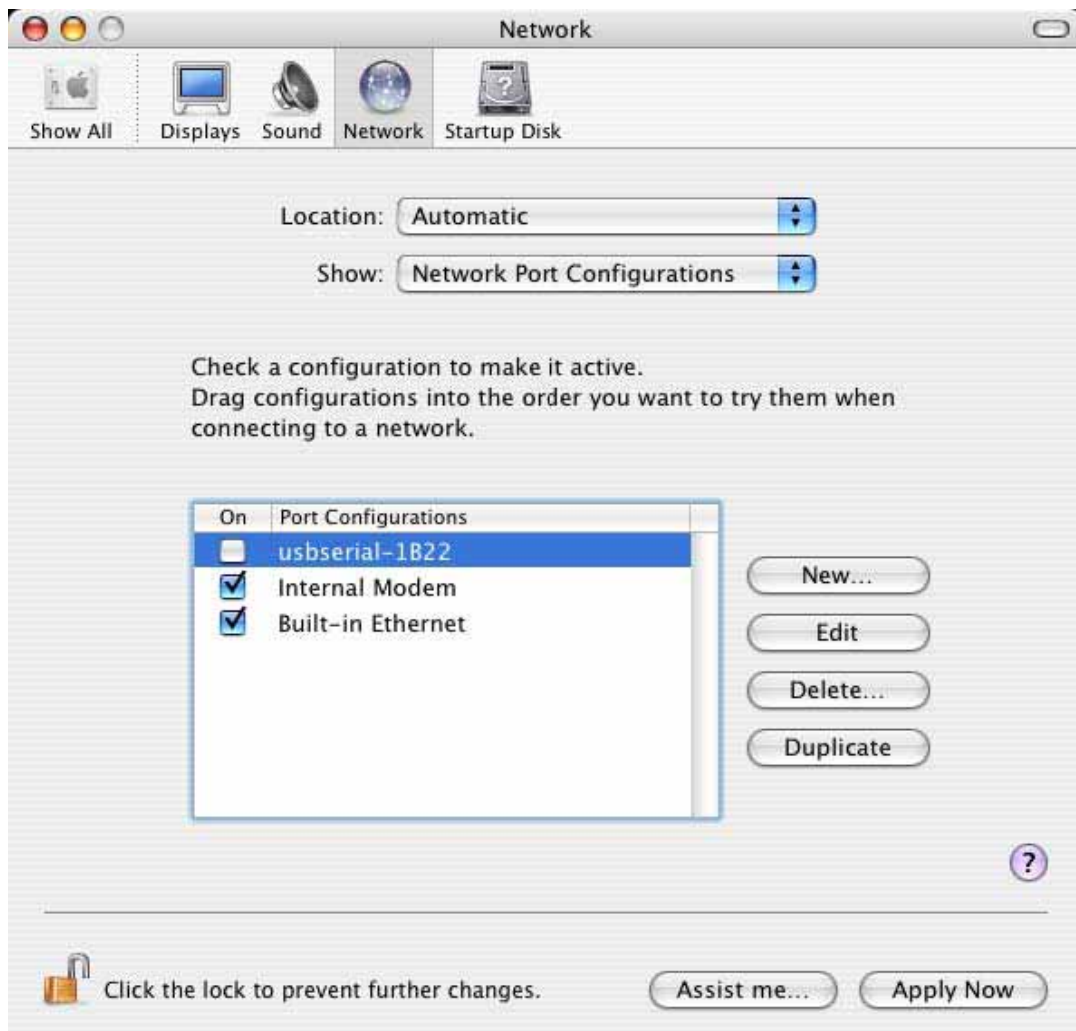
Network

Show All Displays Sound Network Startup Disk

Location: Automatic

Show: Network Port Configurations

Check a configuration to make it active.
Drag configurations into the order you want to try them when connecting to a network.

| On | Port Configurations |
|---|---|
| ☐ | usbserial-1B22 |
| ☑ | Internal Modem |
| ☑ | Built-in Ethernet |

New...
Edit
Delete...
Duplicate

?

Click the lock to prevent further changes.

Assist me...
Apply Now